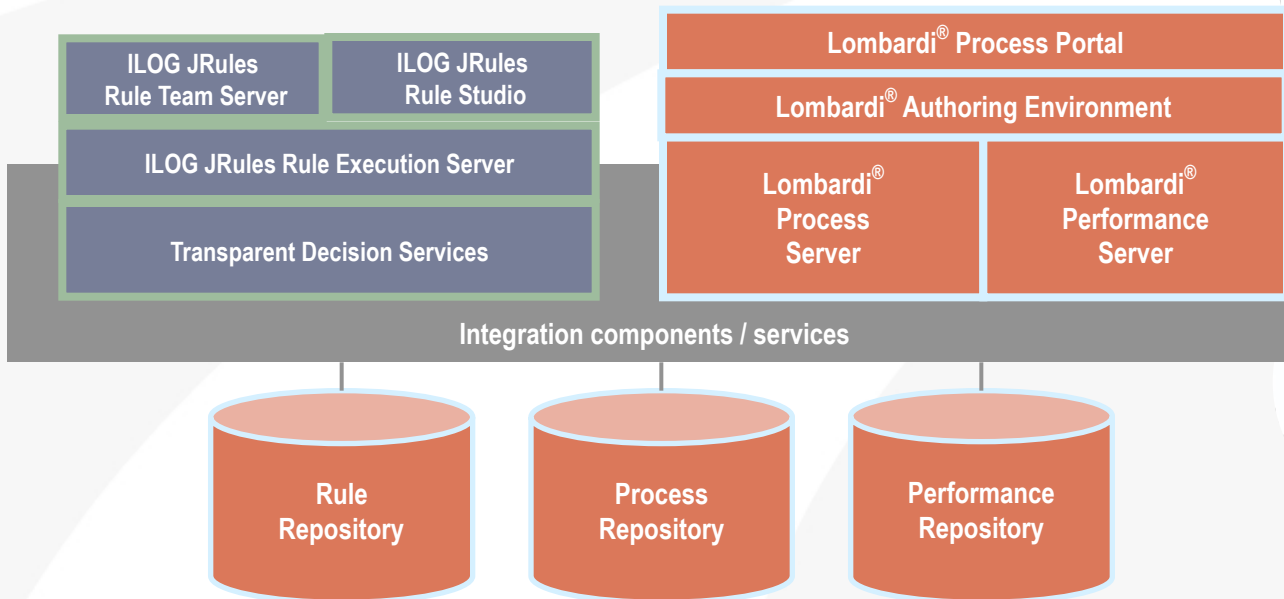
ILOG JRules Rule Team Server

ILOG JRules Rule Studio

ILOG JRules Rule Execution Server

Transparent Decision Services

Lombardi® Process Portal

Lombardi® Authoring Environment

Lombardi® Process Server

Lombardi® Performance Server

Integration components / services

Rule Repository

Process Repository

Performance Repository